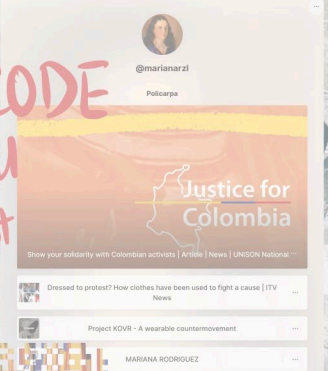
ODE
U
A

@marianarzl

Policarpa

Justice for Colombia

Show your solidarity with Colombian activists | Article | News | UNISON National

Dressed to protest? How clothes have been used to fight a cause | ITV News

Project KOVR - A wearable countermovement

MARIANA RODRIGUEZ